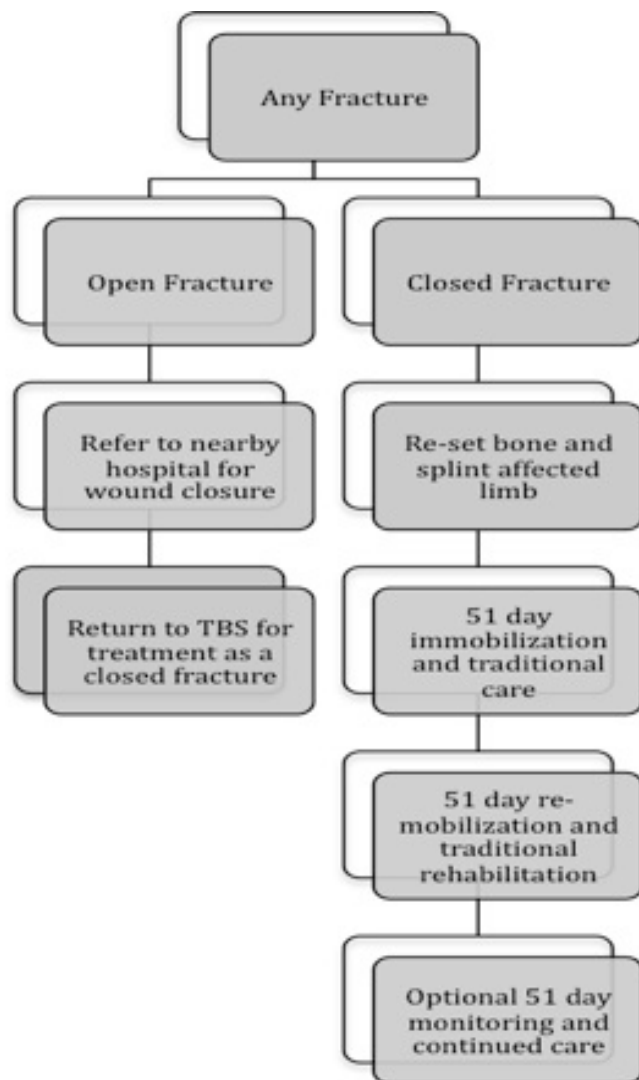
Any Fracture

Open Fracture

Closed Fracture

Refer to nearby hospital for wound closure

Re-set bone and splint affected limb

Return to TBS for treatment as a closed fracture

51 day immobilization and traditional care

51 day re-mobilization and traditional rehabilitation

Optional 51 day monitoring and continued care